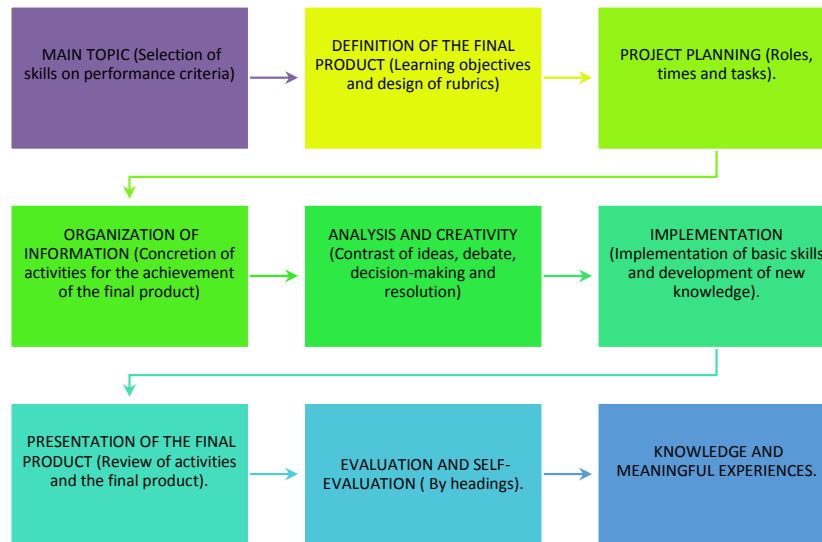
MAIN TOPIC (Selection of skills on performance criteria)

DEFINITION OF THE FINAL PRODUCT (Learning objectives and design of rubrics)

PROJECT PLANNING (Roles, times and tasks).

ORGANIZATION OF INFORMATION (Concretion of activities for the achievement of the final product)

ANALYSIS AND CREATIVITY (Contrast of ideas, debate, decision-making and resolution)

IMPLEMENTATION (Implementation of basic skills and development of new knowledge).

PRESENTATION OF THE FINAL PRODUCT (Review of activities and the final product).

EVALUATION AND SELF-EVALUATION ( By headings).

KNOWLEDGE AND MEANINGFUL EXPERIENCES.